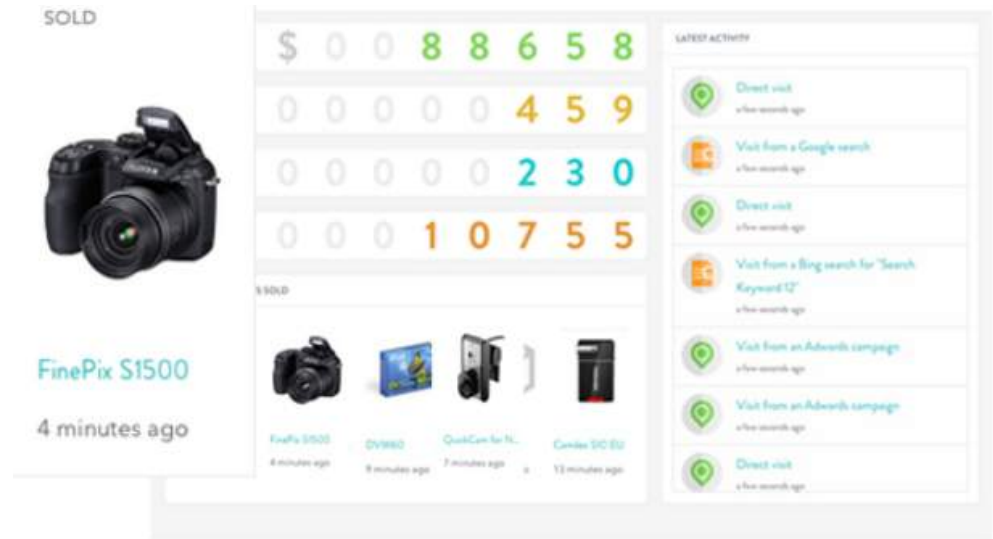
SOLD

FinePix S1500

4 minutes ago

$ 0 0 8 8 6 5 8

0 0 0 0 0 4 5 9

0 0 0 0 0 2 3 0

0 0 0 1 0 7 5 5

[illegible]S SOLD

FinePix S1500
4 minutes ago

DV9860
9 minutes ago

QuickCam for N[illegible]
7 minutes ago

Candec SIC EU
13 minutes ago

LATEST ACTIVITY

Direct visit
a few seconds ago

Visit from a Google search
a few seconds ago

Direct visit
a few seconds ago

Visit from a Bing search for "Search Keyword 12"
a few seconds ago

Visit from an Adwords campaign
a few seconds ago

Visit from an Adwords campaign
a few seconds ago

Direct visit
a few seconds ago